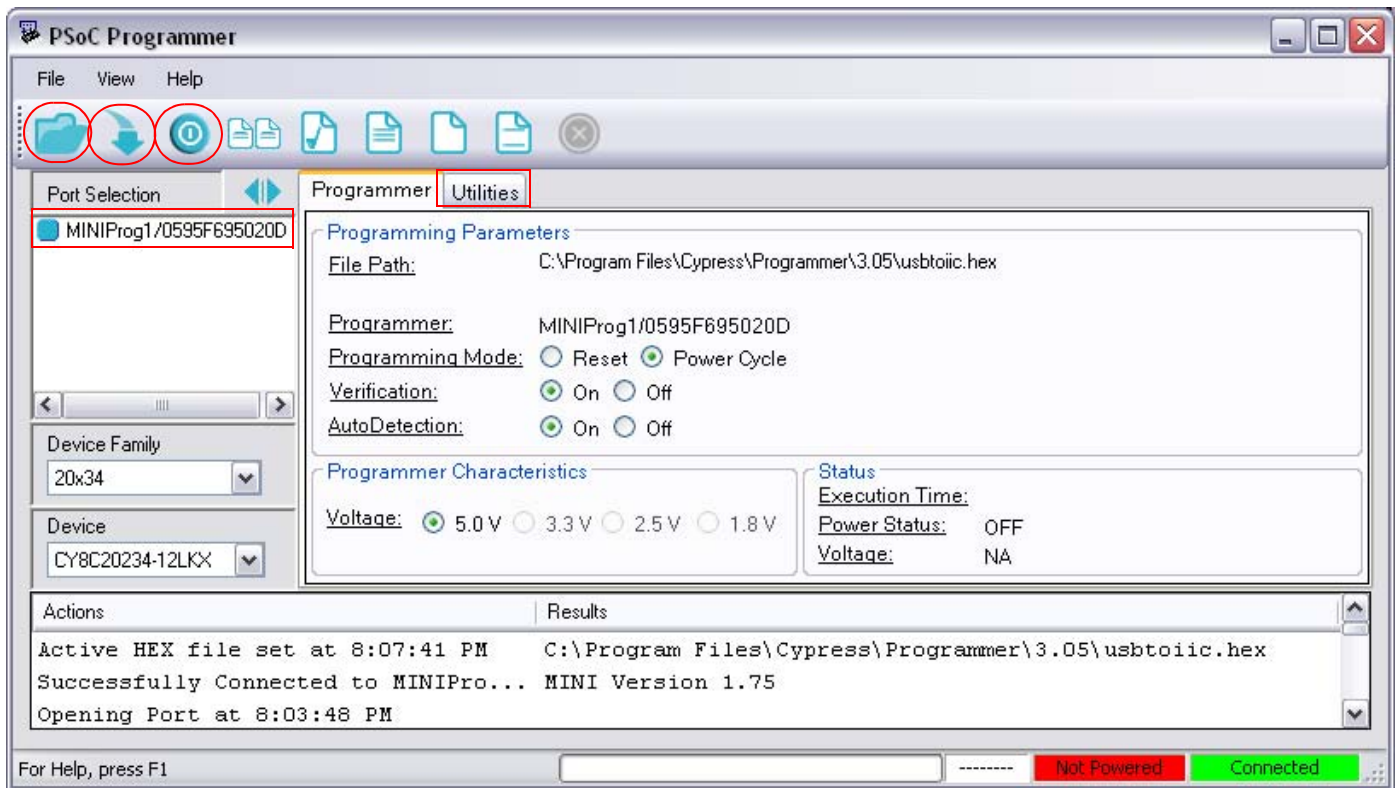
PSoC Programmer

File View Help

Port Selection

MINIProg1/0595F695020D

Device Family

20x34

Device

CY8C20234-12LKX

Programmer Utilities

Programming Parameters

File Path: C:\Program Files\Cypress\Programmer\3.05\usbtoiic.hex

Programmer: MINIProg1/0595F695020D

Programming Mode: Reset Power Cycle

Verification: On Off

AutoDetection: On Off

Programmer Characteristics

Voltage: 5.0 V 3.3 V 2.5 V 1.8 V

Status

Execution Time:

Power Status: OFF

Voltage: NA

| Actions | Results |
|---|---|
| Active HEX file set at 8:07:41 PM | C:\Program Files\Cypress\Programmer\3.05\usbtoiic.hex |
| Successfully Connected to MINIPro... | MINI Version 1.75 |
| Opening Port at 8:03:48 PM | |

For Help, press F1 -------- Not Powered Connected